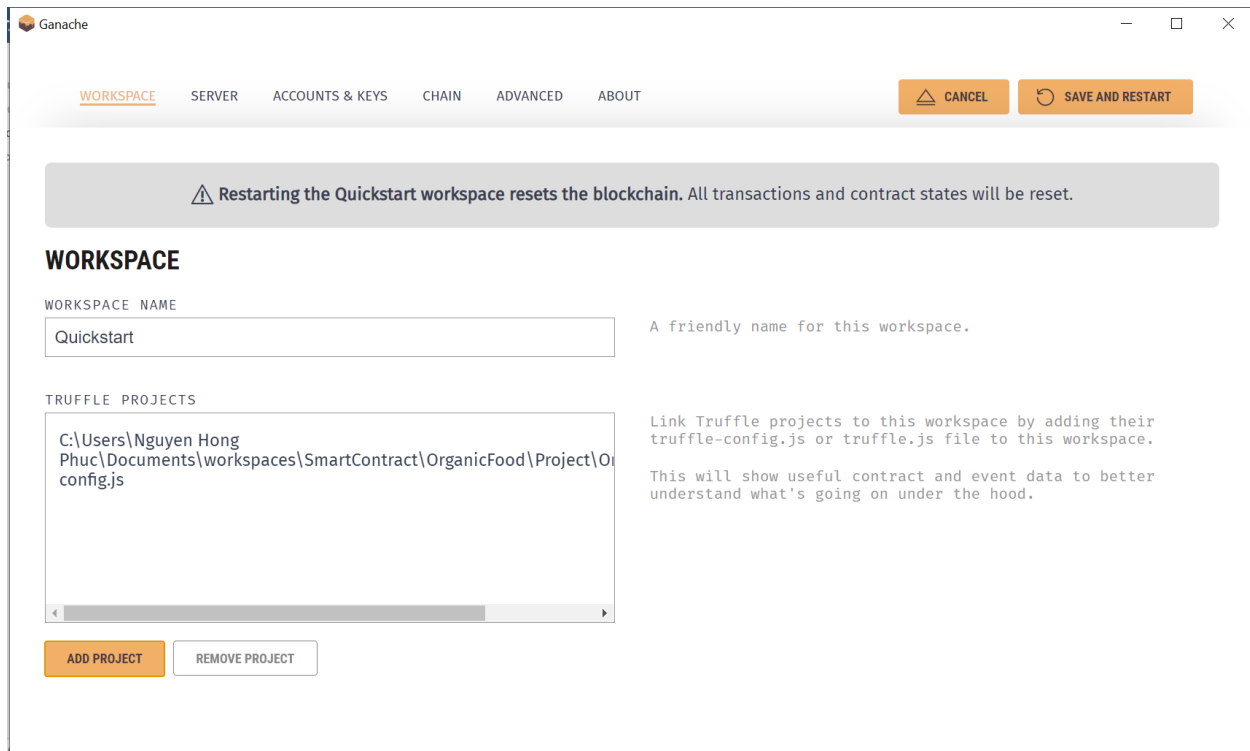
Ganache

WORKSPACE SERVER ACCOUNTS & KEYS CHAIN ADVANCED ABOUT

CANCEL

SAVE AND RESTART

Restarting the Quickstart workspace resets the blockchain. All transactions and contract states will be reset.

WORKSPACE

WORKSPACE NAME

Quickstart

A friendly name for this workspace.

TRUFFLE PROJECTS

C:\Users\Nguyen Hong Phuc\Documents\workspaces\SmartContract\OrganicFood\Project\Or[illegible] config.js

Link Truffle projects to this workspace by adding their truffle-config.js or truffle.js file to this workspace.

This will show useful contract and event data to better understand what's going on under the hood.

ADD PROJECT

REMOVE PROJECT